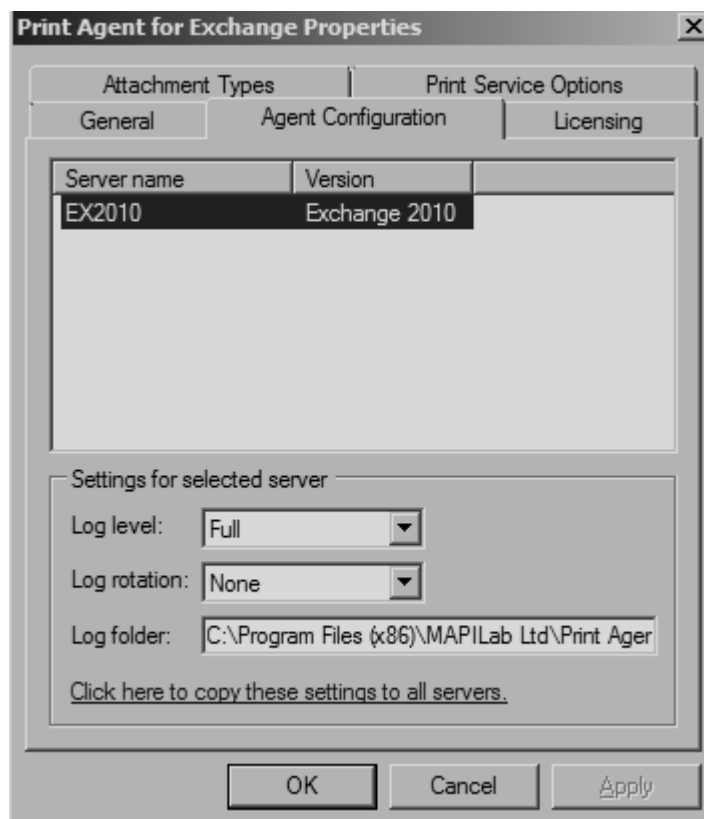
Print Agent for Exchange Properties

Attachment Types | Print Service Options
General | Agent Configuration | Licensing

| Server name | Version |
|---|---|
| EX2010 | Exchange 2010 |

Settings for selected server

Log level: Full

Log rotation: None

Log folder: C:\Program Files (x86)\MAPILab Ltd\Print Ager

Click here to copy these settings to all servers.

OK Cancel Apply